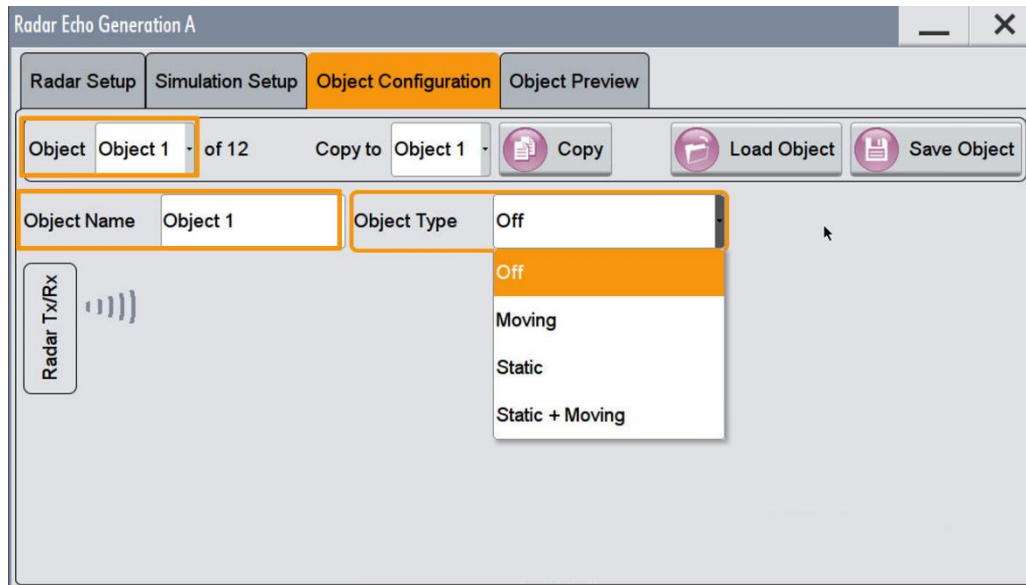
Radar Echo Generation A

Radar Setup
Simulation Setup
Object Configuration
Object Preview

Object
Object 1
of 12
Copy to
Object 1
Copy
Load Object
Save Object

Object Name
Object 1
Object Type
Off

Off
Moving
Static
Static + Moving

Radar Tx/Rx